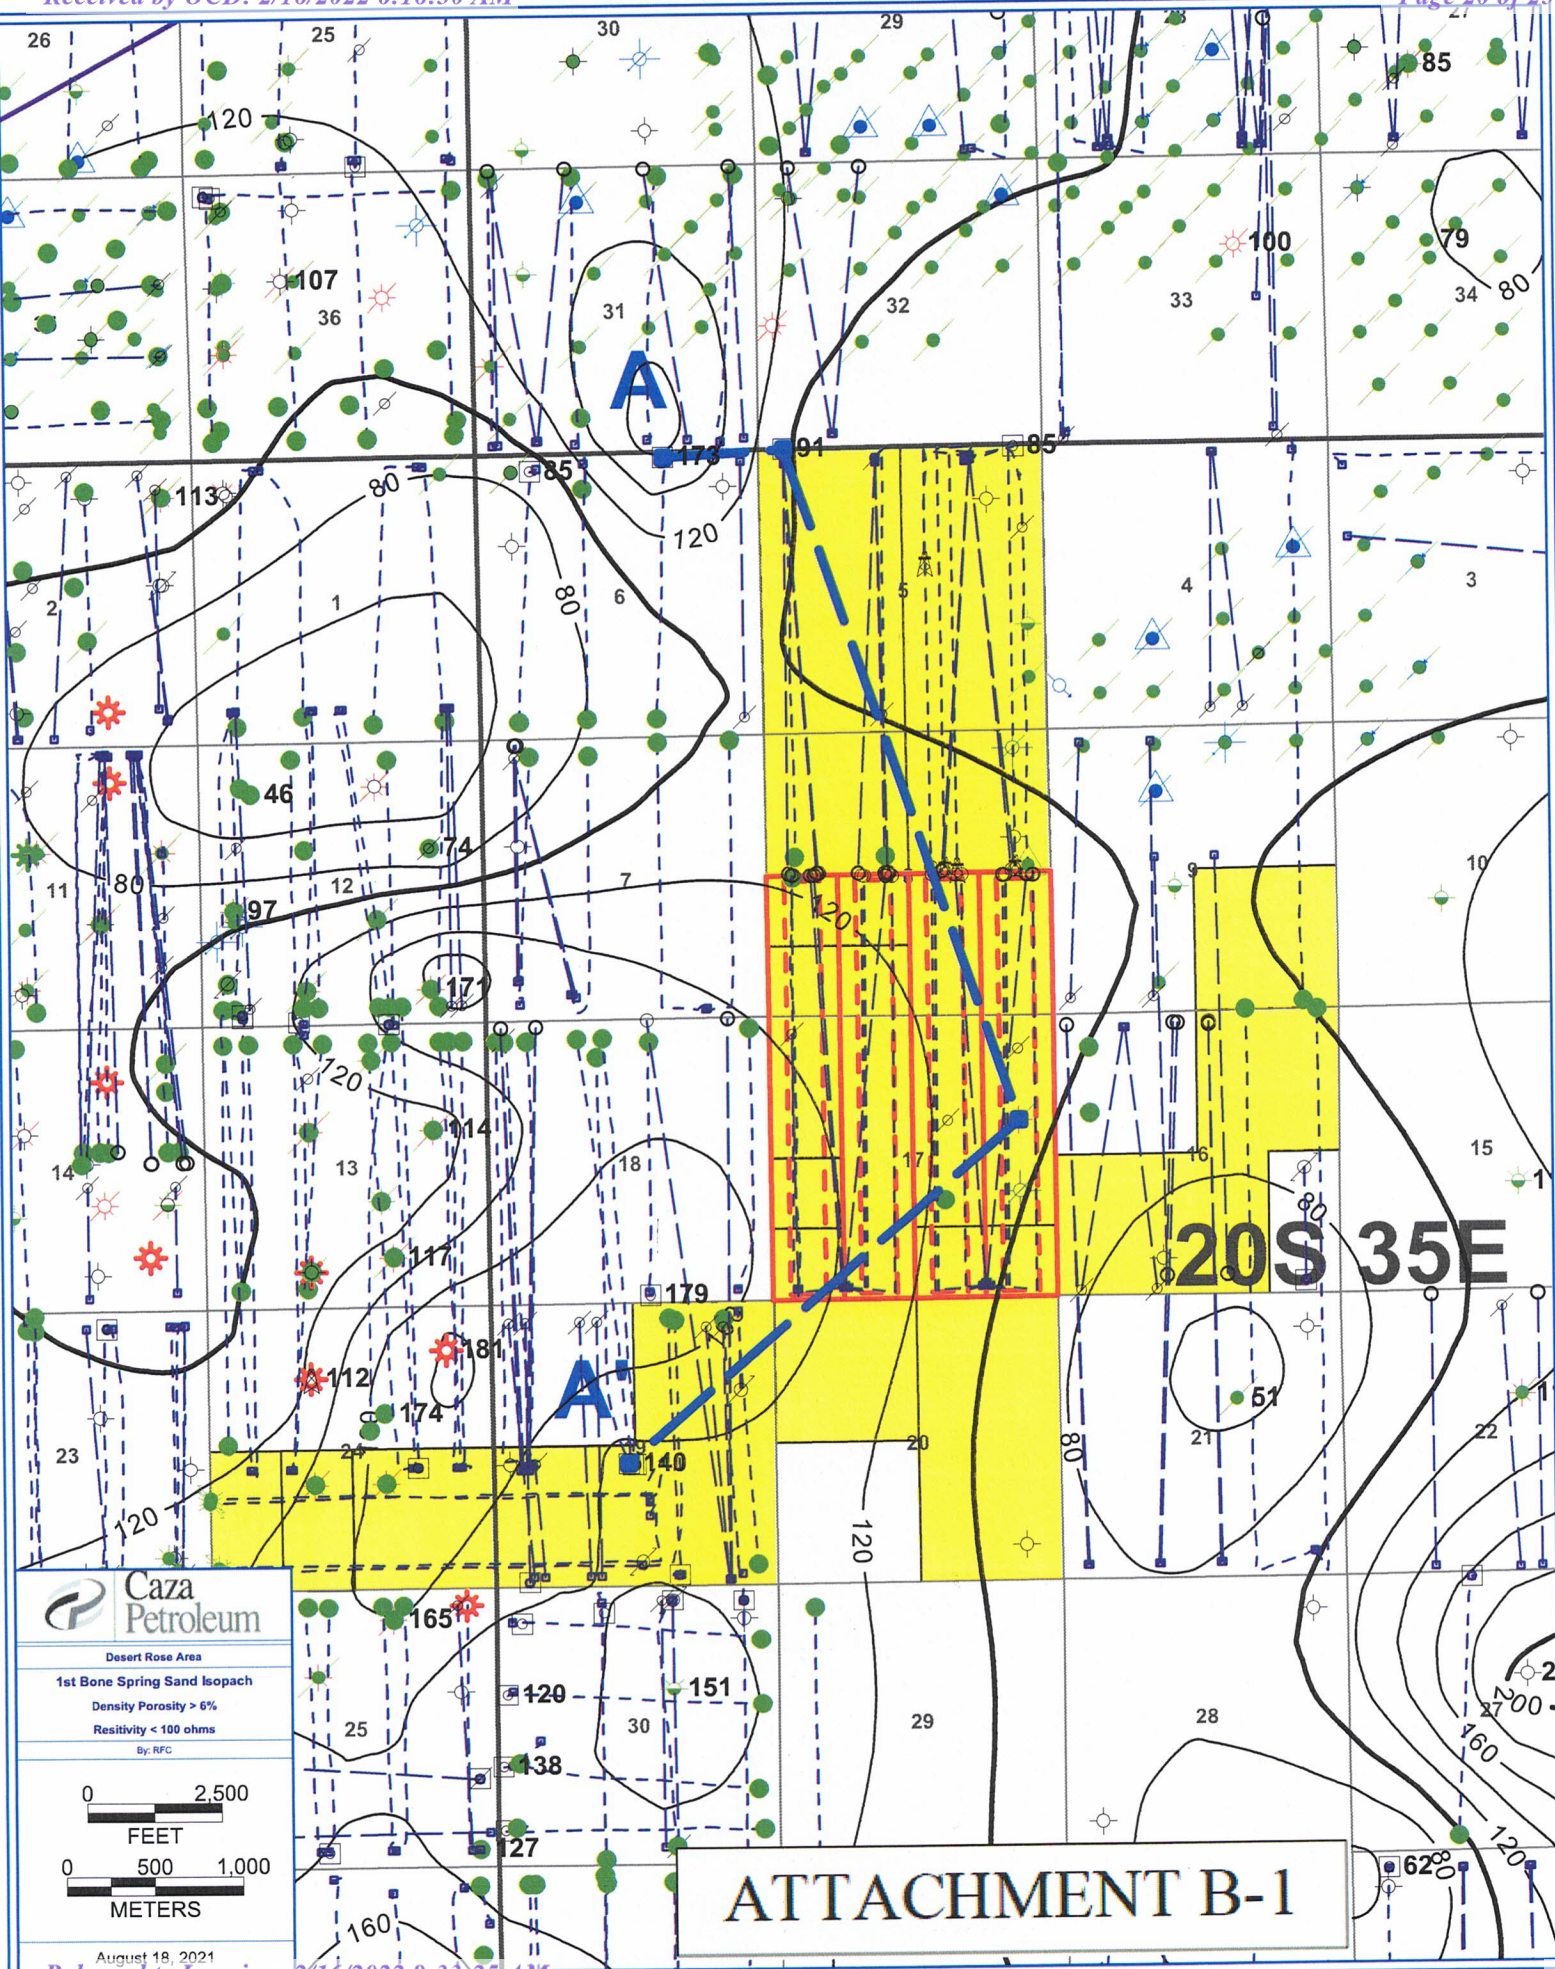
Received by OCD: 2/16/2022 8:18:30 AM

Page 20 of 25

26 25 30 29 28 27

85

120

107

36

31

32

33

100

79

34

80

A

173

91

85

113

80

85

120

80

2

1

6

5

4

3

46

74

11

80

97

12

7

120

9

10

171

120

114

14

13

18

17

16

15

117

179

20S 35E

181

112

174

A'

51

23

24

140

20

21

22

120

120

80

Caza Petroleum

Desert Rose Area

1st Bone Spring Sand Isopach

Density Porosity > 6%

Resitivity < 100 ohms

By: RFC

0 2,500

FEET

0 500 1,000

METERS

August 18, 2021

165

120

151

25

30

29

28

200

27

160

138

127

160

120

62

80

ATTACHMENT B-1

Released to Imaging: 2/16/2022 8:33:25 AM